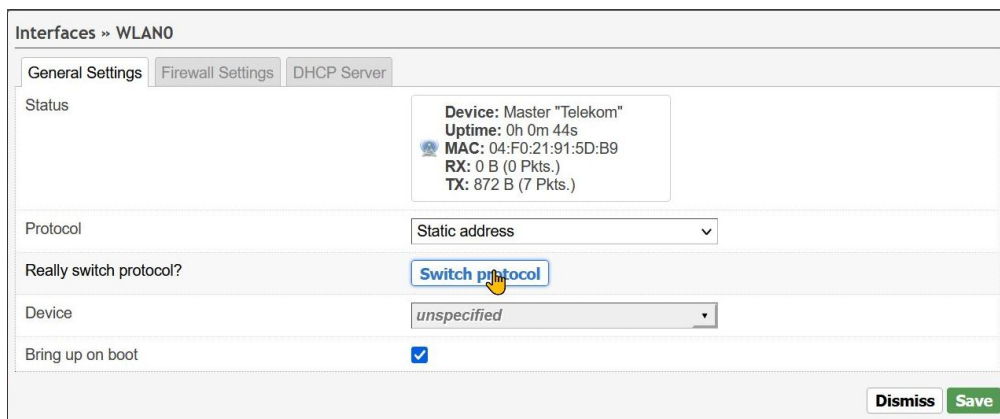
Interfaces » WLAN0

General Settings | Firewall Settings | DHCP Server

Status

Device: Master "Telekom"
Uptime: 0h 0m 44s
MAC: 04:F0:21:91:5D:B9
RX: 0 B (0 Pkts.)
TX: 872 B (7 Pkts.)

Protocol
Static address

Really switch protocol?
Switch protocol

Device
unspecified

Bring up on boot

Dismiss Save